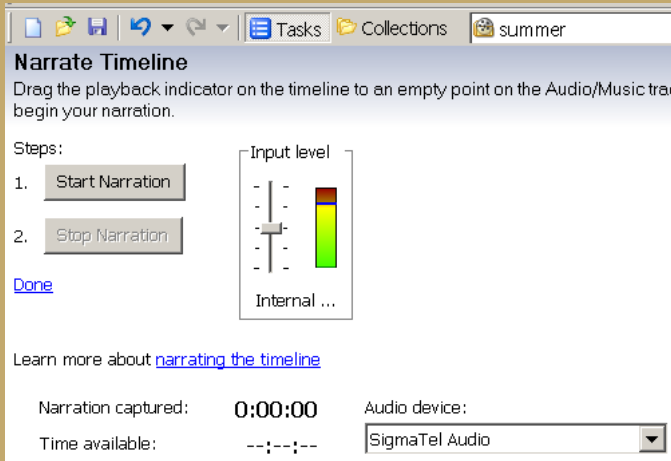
Tasks Collections summer

Narrate Timeline

Drag the playback indicator on the timeline to an empty point on the Audio/Music trac begin your narration.

Steps:

1. Start Narration

2. Stop Narration

Done

Input level

Internal ...

Learn more about narrating the timeline

Narration captured: 0:00:00

Time available: --:--:--

Audio device:

SigmaTel Audio